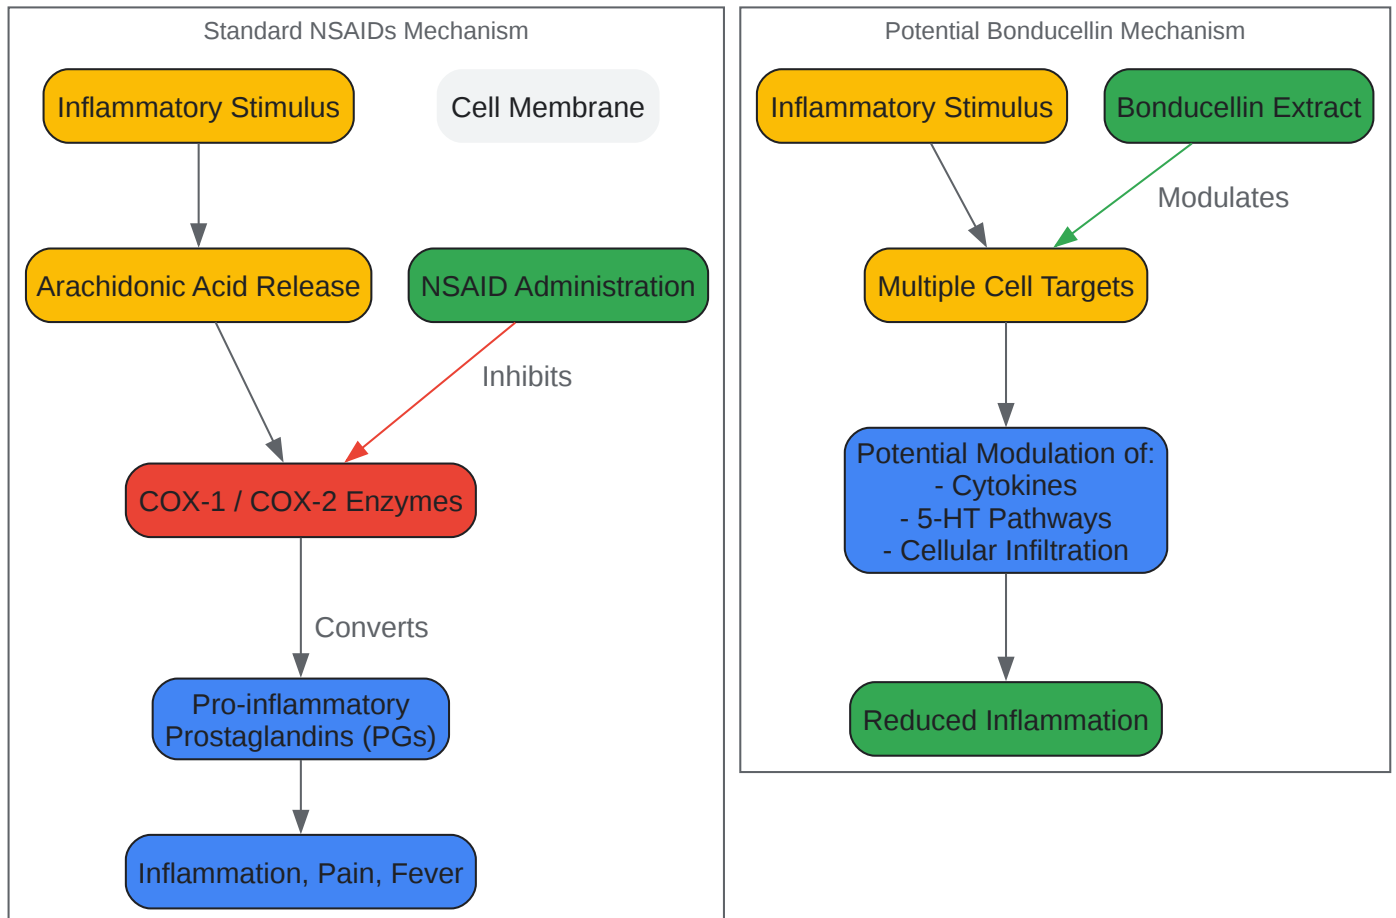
Standard NSAIDs Mechanism

Inflammatory Stimulus

Cell Membrane

Arachidonic Acid Release

NSAID Administration

Inhibits

COX-1 / COX-2 Enzymes

Converts

Pro-inflammatory Prostaglandins (PGs)

Inflammation, Pain, Fever

Potential Bonducellin Mechanism

Inflammatory Stimulus

Bonducellin Extract

Modulates

Multiple Cell Targets

Potential Modulation of:
- Cytokines
- 5-HT Pathways
- Cellular Infiltration

Reduced Inflammation